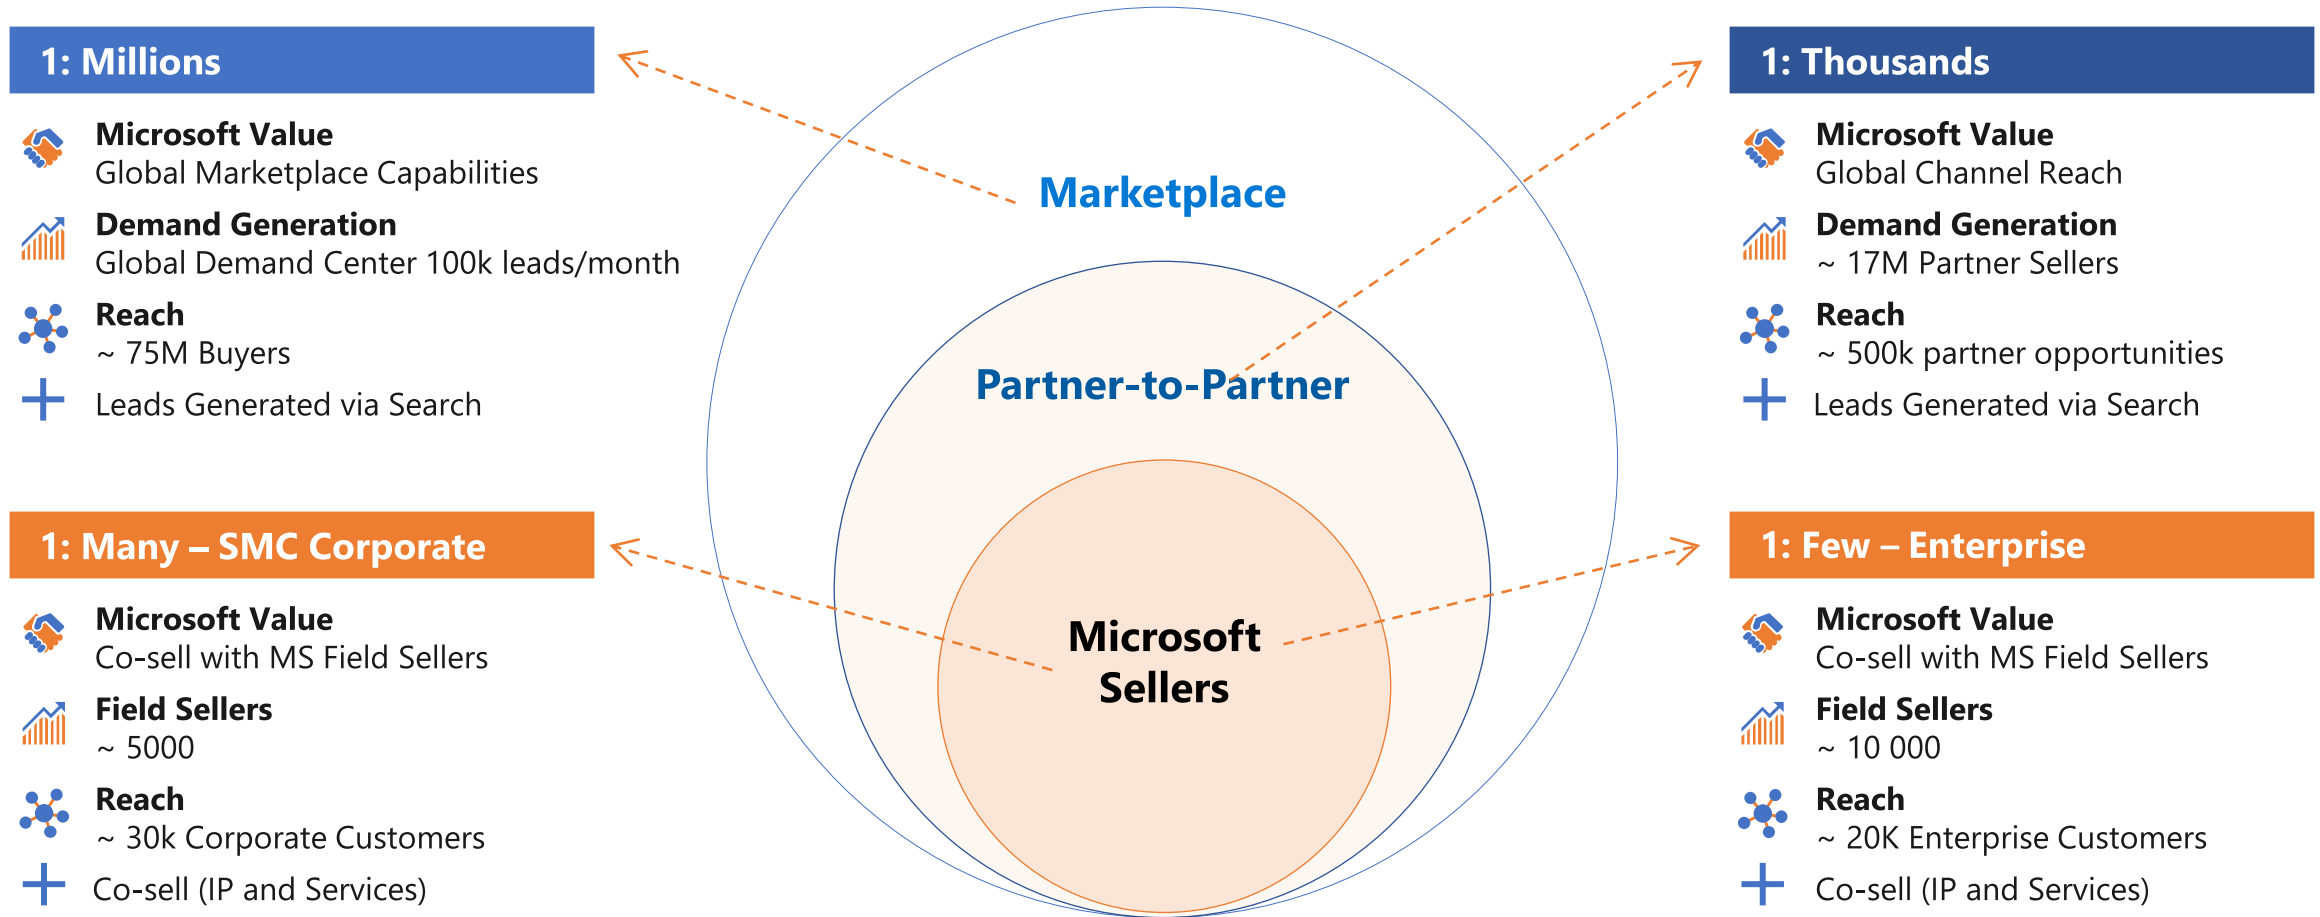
1: Millions

Microsoft Value
Global Marketplace Capabilities

Demand Generation
Global Demand Center 100k leads/month

Reach
~ 75M Buyers

Leads Generated via Search

Marketplace

Partner-to-Partner

Microsoft Sellers

1: Thousands

Microsoft Value
Global Channel Reach

Demand Generation
~ 17M Partner Sellers

Reach
~ 500k partner opportunities

Leads Generated via Search

1: Many – SMC Corporate

Microsoft Value
Co-sell with MS Field Sellers

Field Sellers
~ 5000

Reach
~ 30k Corporate Customers

Co-sell (IP and Services)

1: Few – Enterprise

Microsoft Value
Co-sell with MS Field Sellers

Field Sellers
~ 10 000

Reach
~ 20K Enterprise Customers

Co-sell (IP and Services)